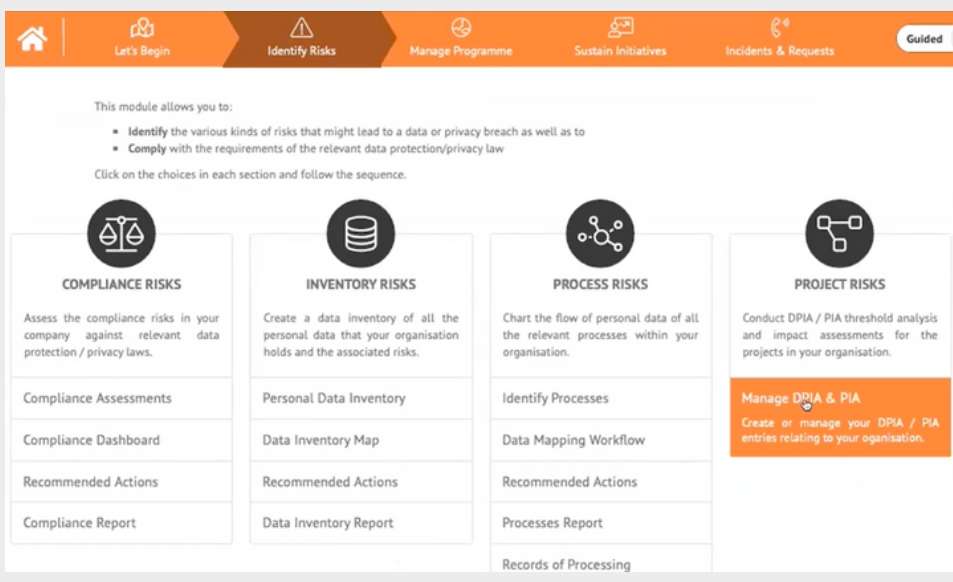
Let's Begin
Identify Risks
Manage Programme
Sustain Initiatives
Incidents & Requests
Guided

This module allows you to:

- **Identify** the various kinds of risks that might lead to a data or privacy breach as well as to
- **Comply** with the requirements of the relevant data protection/privacy law

Click on the choices in each section and follow the sequence.

COMPLIANCE RISKS

Assess the compliance risks in your company against relevant data protection / privacy laws.

Compliance Assessments

Compliance Dashboard

Recommended Actions

Compliance Report

INVENTORY RISKS

Create a data inventory of all the personal data that your organisation holds and the associated risks.

Personal Data Inventory

Data Inventory Map

Recommended Actions

Data Inventory Report

PROCESS RISKS

Chart the flow of personal data of all the relevant processes within your organisation.

Identify Processes

Data Mapping Workflow

Recommended Actions

Processes Report

Records of Processing

PROJECT RISKS

Conduct DPIA / PIA threshold analysis and impact assessments for the projects in your organisation.

Manage DPIA & PIA

Create or manage your DPIA / PIA entries relating to your oganisation.